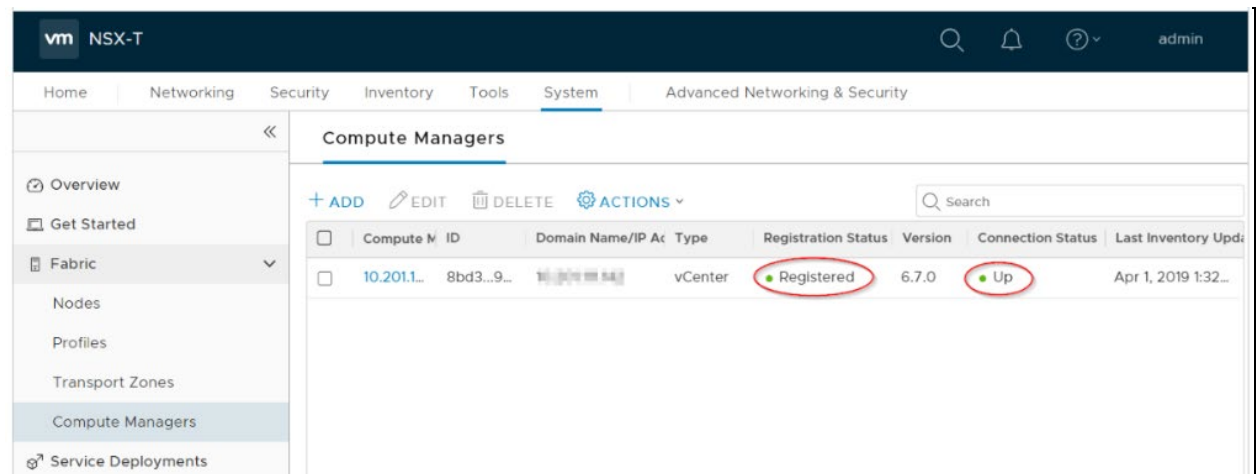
vm NSX-T

admin

Home Networking Security Inventory Tools System Advanced Networking & Security

«

Compute Managers

Overview

Get Started

Fabric

Nodes

Profiles

Transport Zones

Compute Managers

Service Deployments

+ ADD EDIT DELETE ACTIONS

Search

| | Compute M | ID | Domain Name/IP Ac | Type | Registration Status | Version | Connection Status | Last Inventory Upda |
|---|---|---|---|---|---|---|---|---|
| | 10.201.1... | 8bd3...9... | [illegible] | vCenter | Registered | 6.7.0 | Up | Apr 1, 2019 1:32... |